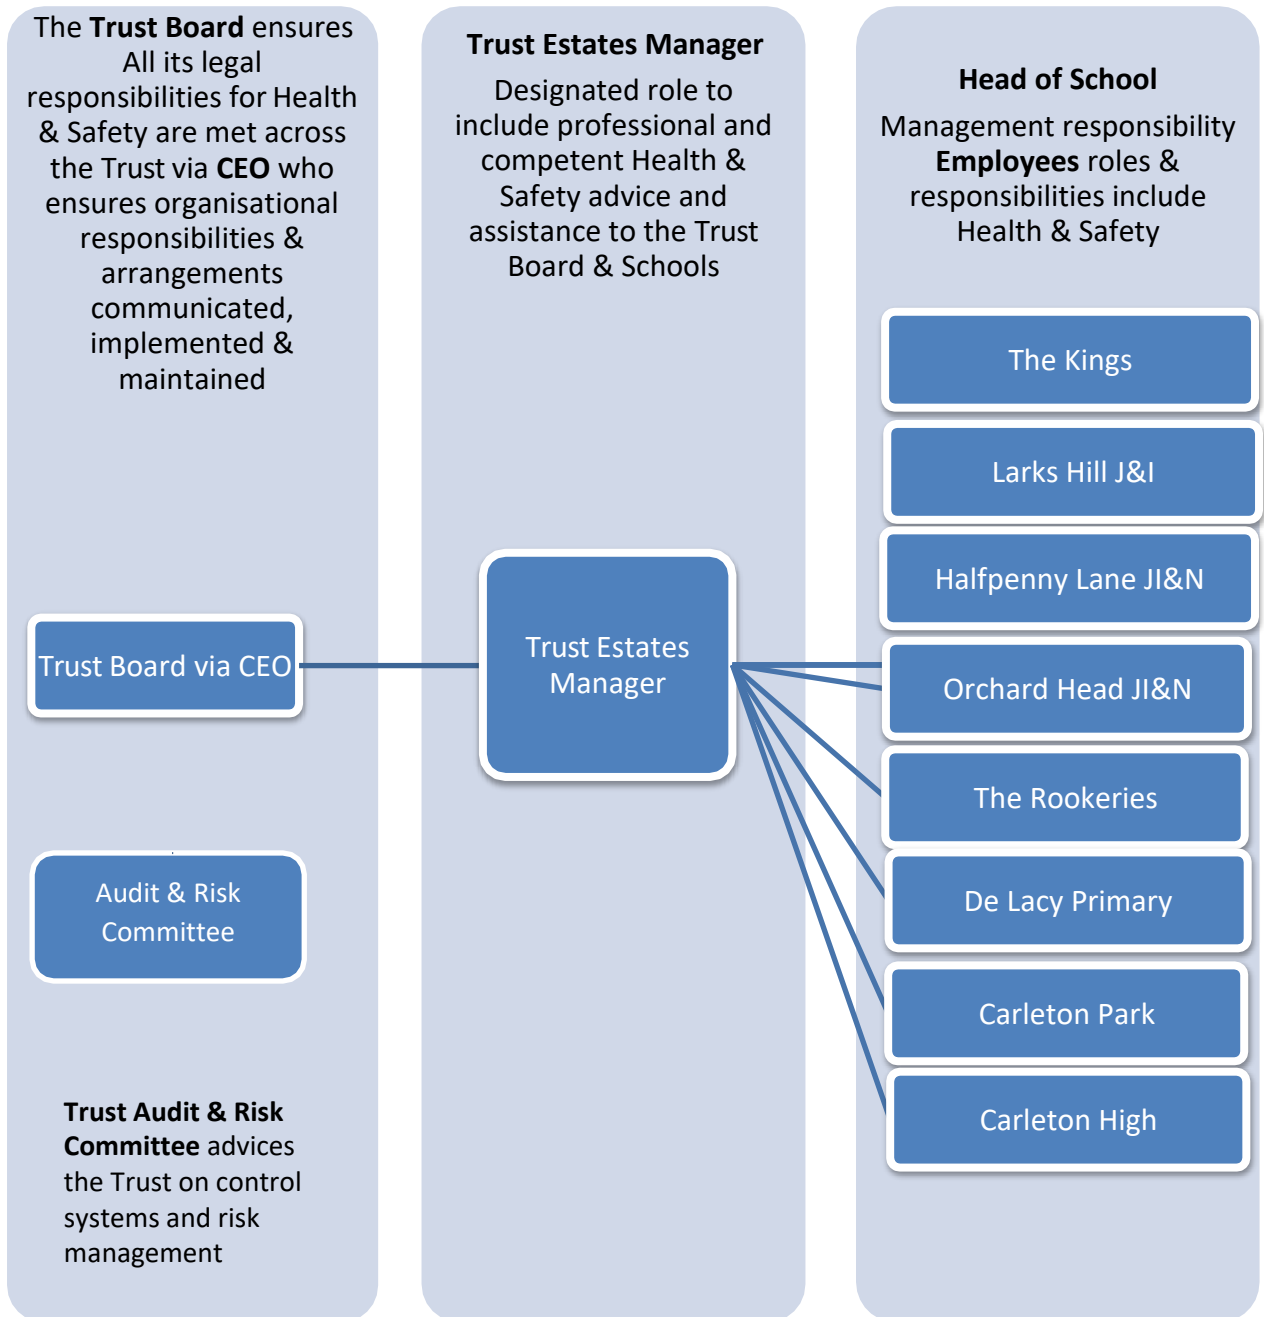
The **Trust Board** ensures All its legal responsibilities for Health & Safety are met across the Trust via **CEO** who ensures organisational responsibilities & arrangements communicated, implemented & maintained

Trust Board via CEO

Audit & Risk Committee

**Trust Audit & Risk Committee** advices the Trust on control systems and risk management

**Trust Estates Manager**

Designated role to include professional and competent Health & Safety advice and assistance to the Trust Board & Schools

Trust Estates Manager

**Head of School**

Management responsibility **Employees** roles & responsibilities include Health & Safety

The Kings

Larks Hill J&I

Halfpenny Lane JI&N

Orchard Head JI&N

The Rookeries

De Lacy Primary

Carleton Park

Carleton High